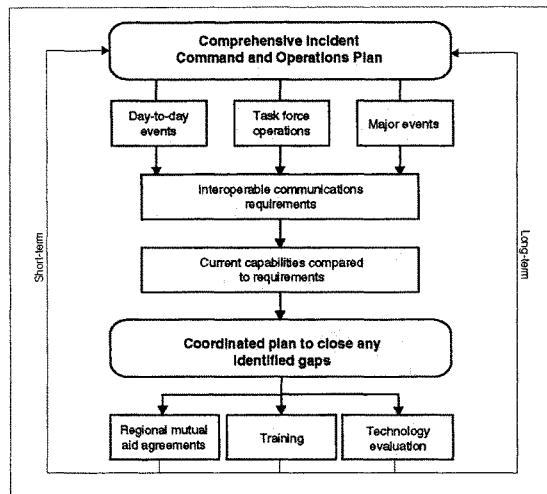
Comprehensive Incident Command and Operations Plan

Day-to-day events

Task force operations

Major events

Interoperable communications requirements

Current capabilities compared to requirements

Coordinated plan to close any identified gaps

Regional mutual aid agreements

Training

Technology evaluation

Short-term

Long-term